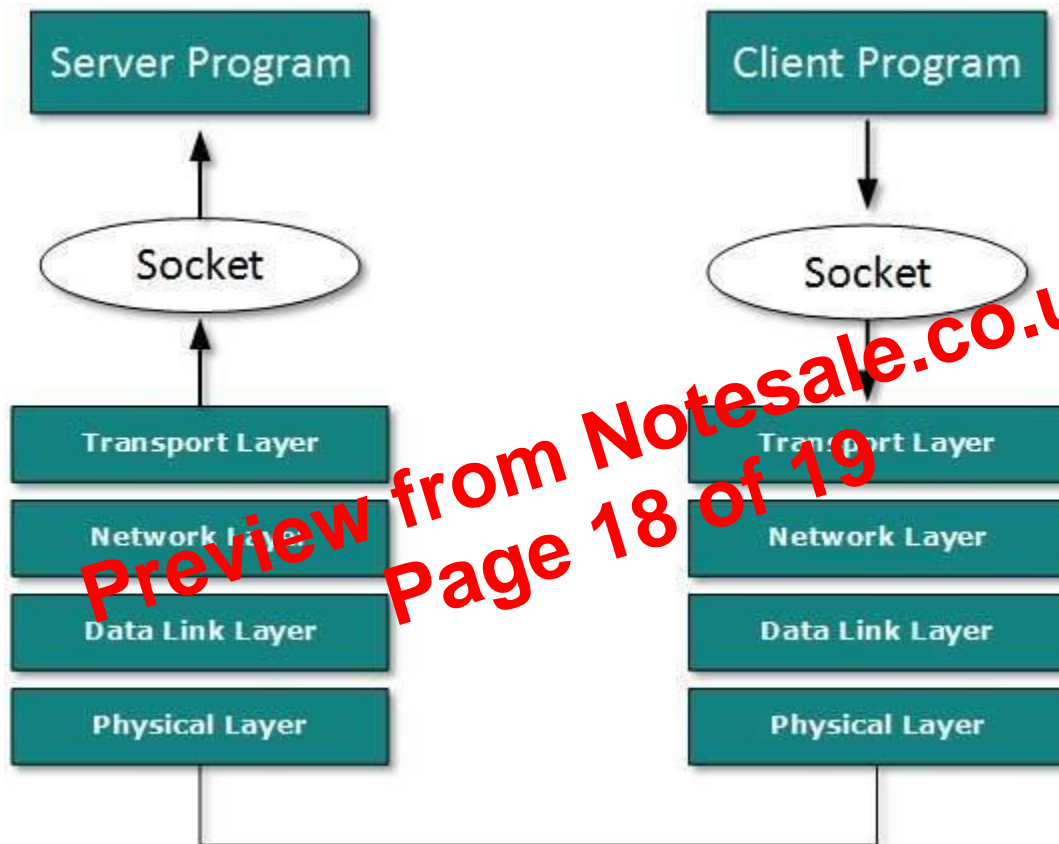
Server Program

Socket

Transport Layer

Network Layer

Data Link Layer

Physical Layer

Client Program

Socket

Transport Layer

Network Layer

Data Link Layer

Physical Layer

Preview from Notesale.co.u
Page 18 of 19